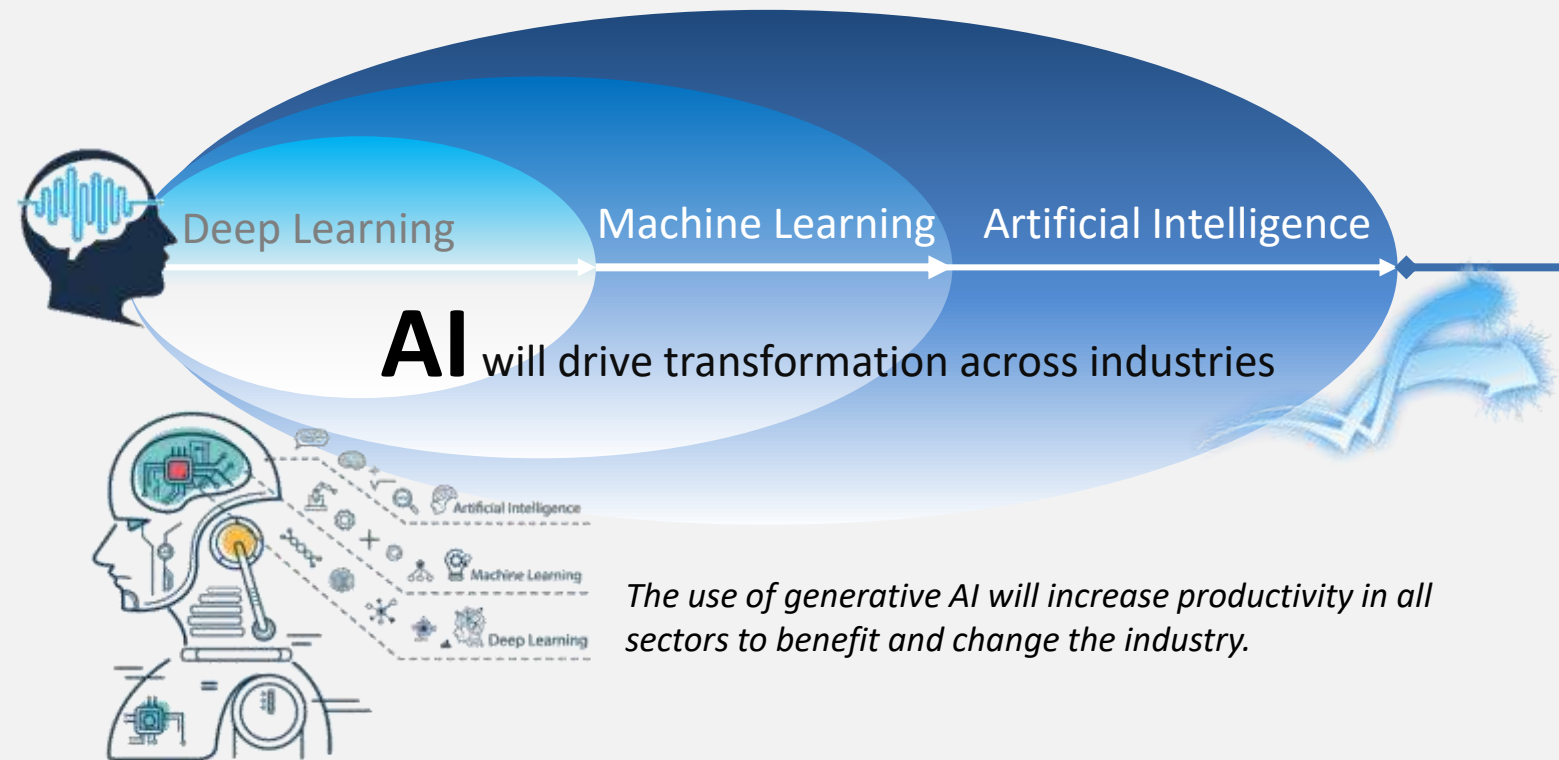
Deep Learning

Machine Learning

Artificial Intelligence

AI will drive transformation across industries

Artificial Intelligence

Machine Learning

Deep Learning

*The use of generative AI will increase productivity in all sectors to benefit and change the industry.*